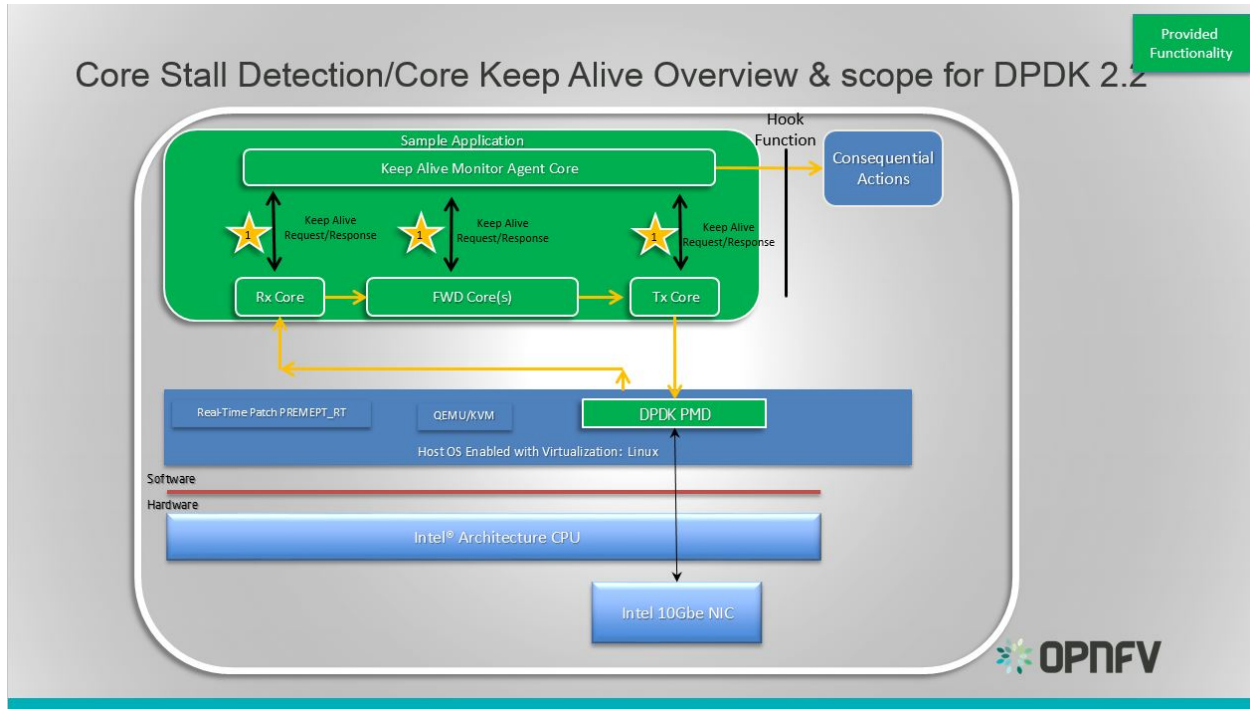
Provided Functionality

Core Stall Detection/Core Keep Alive Overview & scope for DPDK 2.2

Sample Application

Hook Function

Keep Alive Monitor Agent Core

Consequential Actions

1

Keep Alive Request/Response

1

Keep Alive Request/Response

1

Keep Alive Request/Response

Rx Core

FWD Core(s)

Tx Core

Real-Time Patch PREMEPT_RT

QEMU/KVM

DPDK PMD

Host OS Enabled with Virtualization: Linux

Software

Hardware

Intel® Architecture CPU

Intel 10Gbe NIC

OPNFV